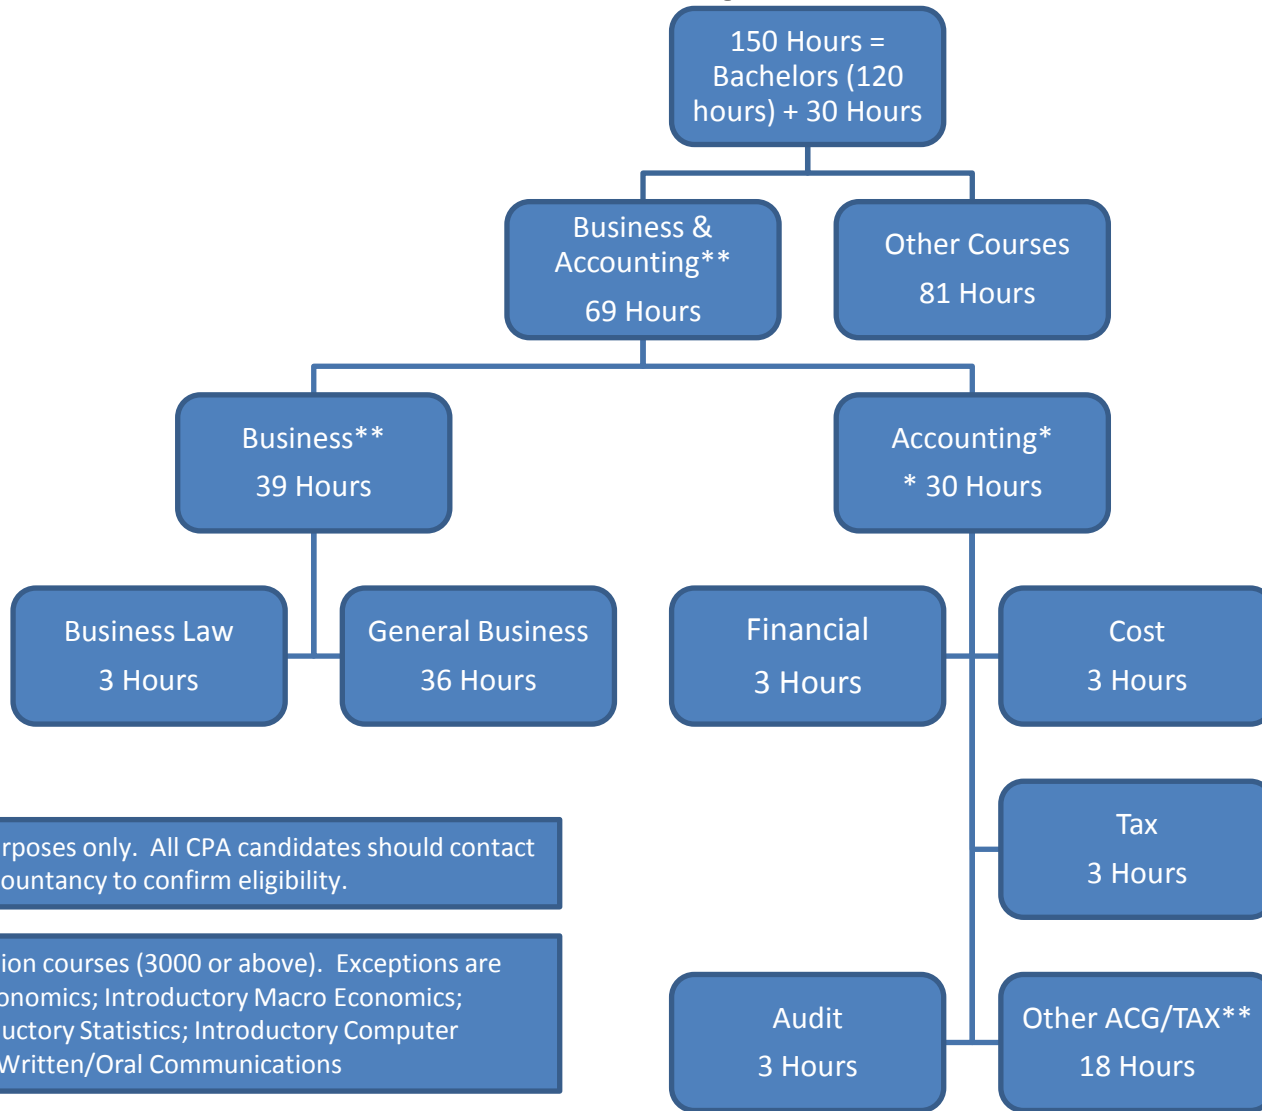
150 Hours = Bachelors (120 hours) + 30 Hours

Business & Accounting**

69 Hours

Other Courses

81 Hours

Business**

39 Hours

Accounting*

* 30 Hours

Business Law

3 Hours

General Business

36 Hours

Financial

3 Hours

Cost

3 Hours

Tax

3 Hours

Audit

3 Hours

Other ACG/TAX**

18 Hours

rposes only. All CPA candidates should contact ountancy to confirm eligibility.

ion courses (3000 or above). Exceptions are onomics; Introductory Macro Economics; uctory Statistics; Introductory Computer Written/Oral Communications